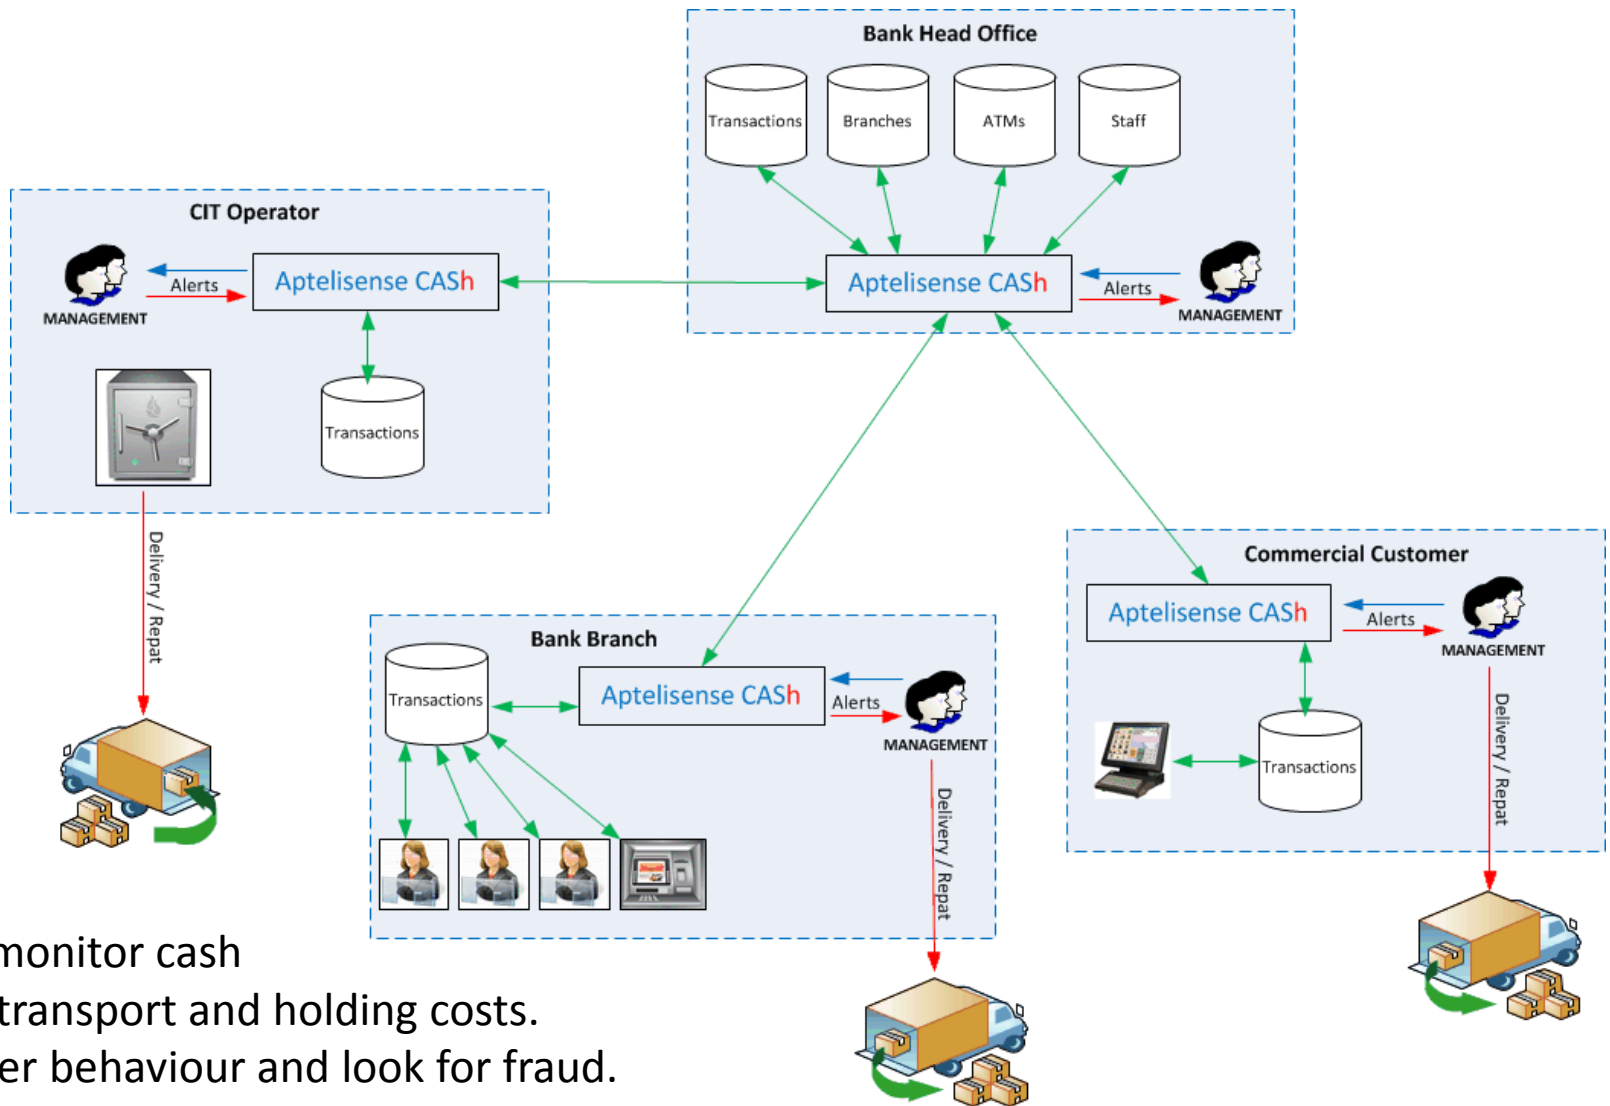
Bank Head Office

Transactions

Branches

ATMs

Staff

Aptelisense CASh

Alerts

MANAGEMENT

CIT Operator

MANAGEMENT

Alerts

Aptelisense CASh

Transactions

Delivery / Repat

Commercial Customer

Aptelisense CASh

Alerts

MANAGEMENT

Transactions

Delivery / Repat

Bank Branch

Transactions

Aptelisense CASh

Alerts

MANAGEMENT

Delivery / Repat

monitor cash
transport and holding costs.
er behaviour and look for fraud.